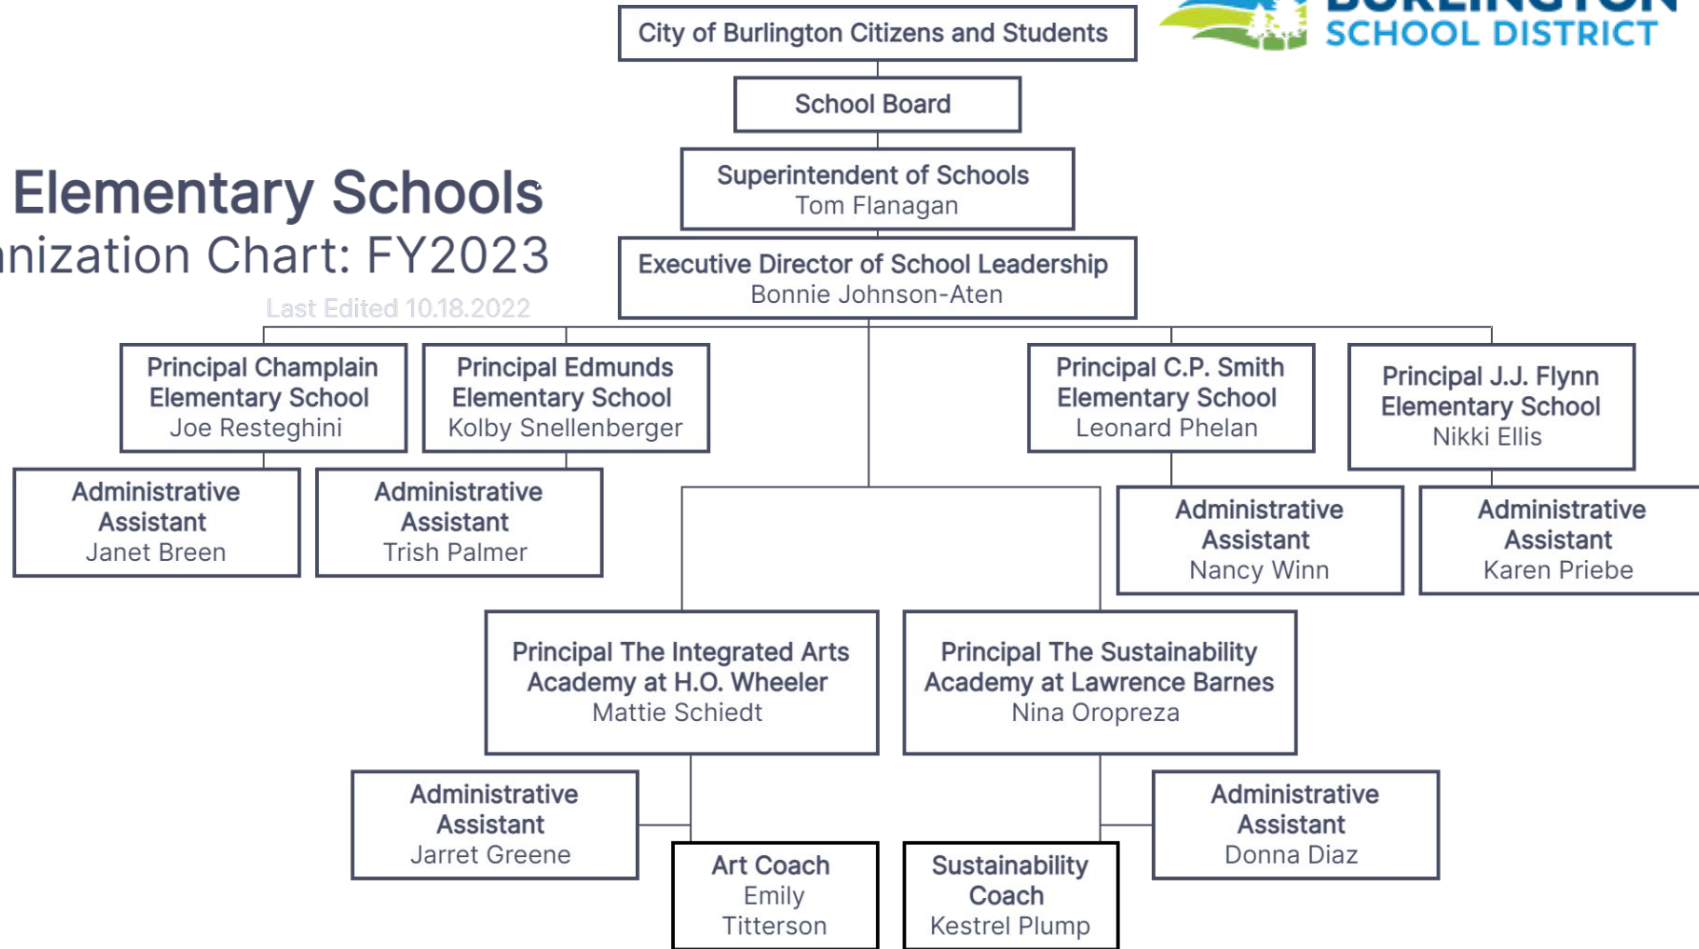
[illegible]
SCHOOL DISTRICT

Elementary Schools
nization Chart: FY2023
Last Edited 10.18.2022

City of Burlington Citizens and Students

School Board

Superintendent of Schools
Tom Flanagan

Executive Director of School Leadership
Bonnie Johnson-Aten

Principal Champlain Elementary School
Joe Resteghini

Principal Edmunds Elementary School
Kolby Snellenberger

Principal C.P. Smith Elementary School
Leonard Phelan

Principal J.J. Flynn Elementary School
Nikki Ellis

Administrative Assistant
Janet Breen

Administrative Assistant
Trish Palmer

Administrative Assistant
Nancy Winn

Administrative Assistant
Karen Priebe

Principal The Integrated Arts Academy at H.O. Wheeler
Mattie Schiedt

Principal The Sustainability Academy at Lawrence Barnes
Nina Oropreza

Administrative Assistant
Jarret Greene

Art Coach
Emily Titterson

Sustainability Coach
Kestrel Plump

Administrative Assistant
Donna Diaz